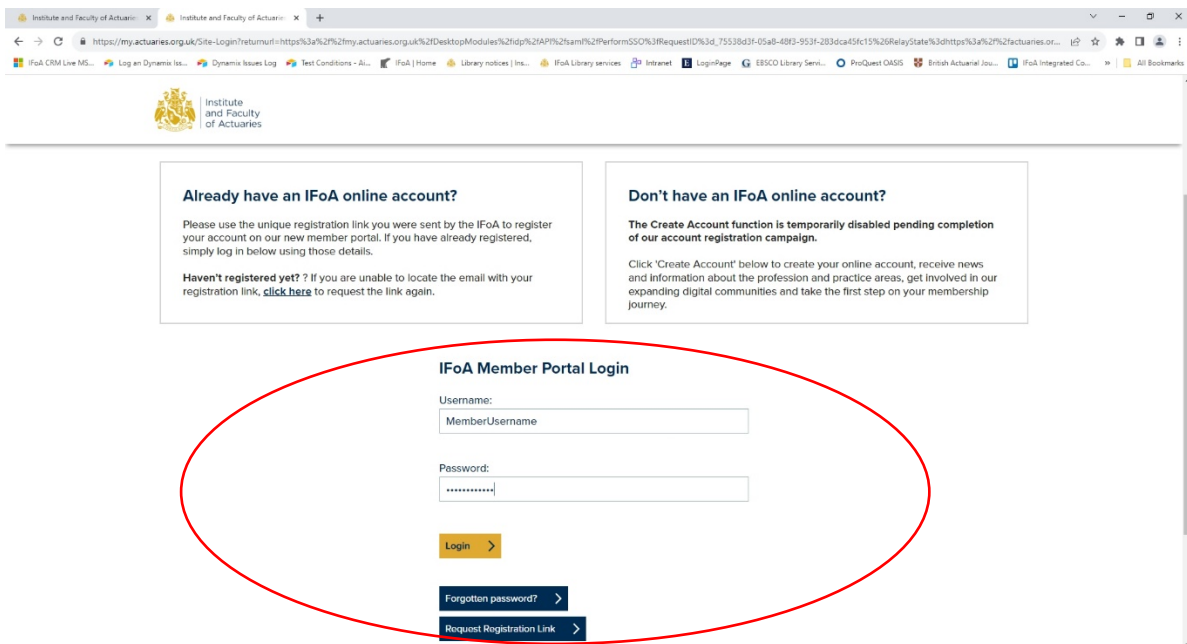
Institute and Faculty of Actuarie ×
Institute and Faculty of Actuarie ×
+

https://my.actuaries.org.uk/Site-Login?returnurl=https%3a%2f%2fmy.actuaries.org.uk%2fDesktopModules%2fidp%2fAPI%2fsaml%2fPerformSSO%3fRequestID%3d_75538d3f-05a8-48f3-953f-283dca45fc15%26RelayState%3dhttps%3a%2f%2factuaries.or...

IFoA CRM Live MS... Log an Dynamix Iss... Dynamix Issues Log Test Conditions - Ai... IFoA | Home Library notices | Ins... IFoA Library services Intranet LoginPage EBSCO Library Servi... ProQuest OASIS British Actuarial Jou... IFoA Integrated Co... » All Bookmarks

Institute and Faculty of Actuaries

Already have an IFoA online account?

Please use the unique registration link you were sent by the IFoA to register your account on our new member portal. If you have already registered, simply log in below using those details.

Haven't registered yet? ? If you are unable to locate the email with your registration link, click here to request the link again.

Don't have an IFoA online account?

The Create Account function is temporarily disabled pending completion of our account registration campaign.

Click 'Create Account' below to create your online account, receive news and information about the profession and practice areas, get involved in our expanding digital communities and take the first step on your membership journey.

IFoA Member Portal Login

Username:

MemberUsername

Password:

••••••••••••

Login

Forgotten password?

Request Registration Link